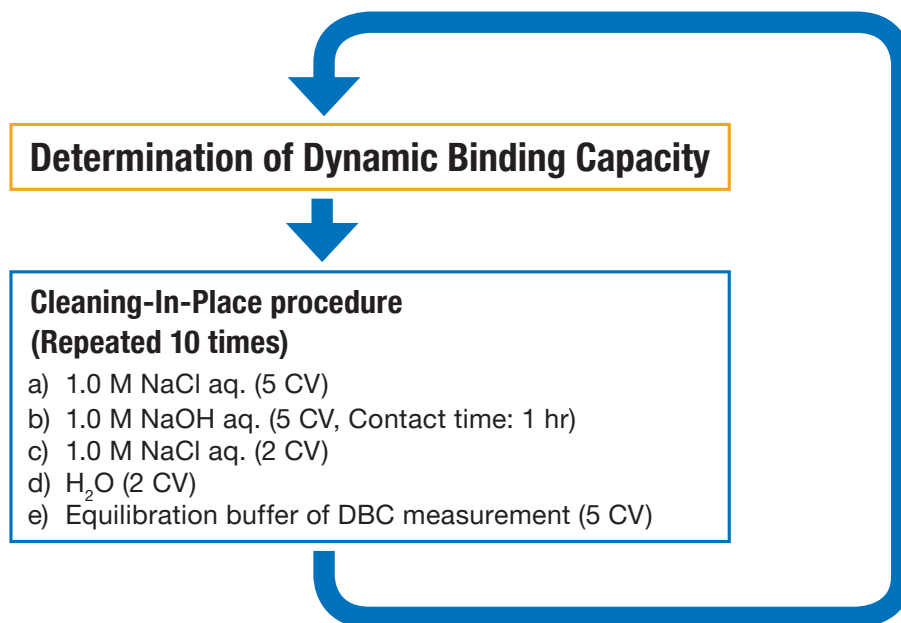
Determination of Dynamic Binding Capacity

Cleaning-In-Place procedure
(Repeated 10 times)

a) 1.0 M NaCl aq. (5 CV)
b) 1.0 M NaOH aq. (5 CV, Contact time: 1 hr)
c) 1.0 M NaCl aq. (2 CV)
d) $H_2O$ (2 CV)
e) Equilibration buffer of DBC measurement (5 CV)